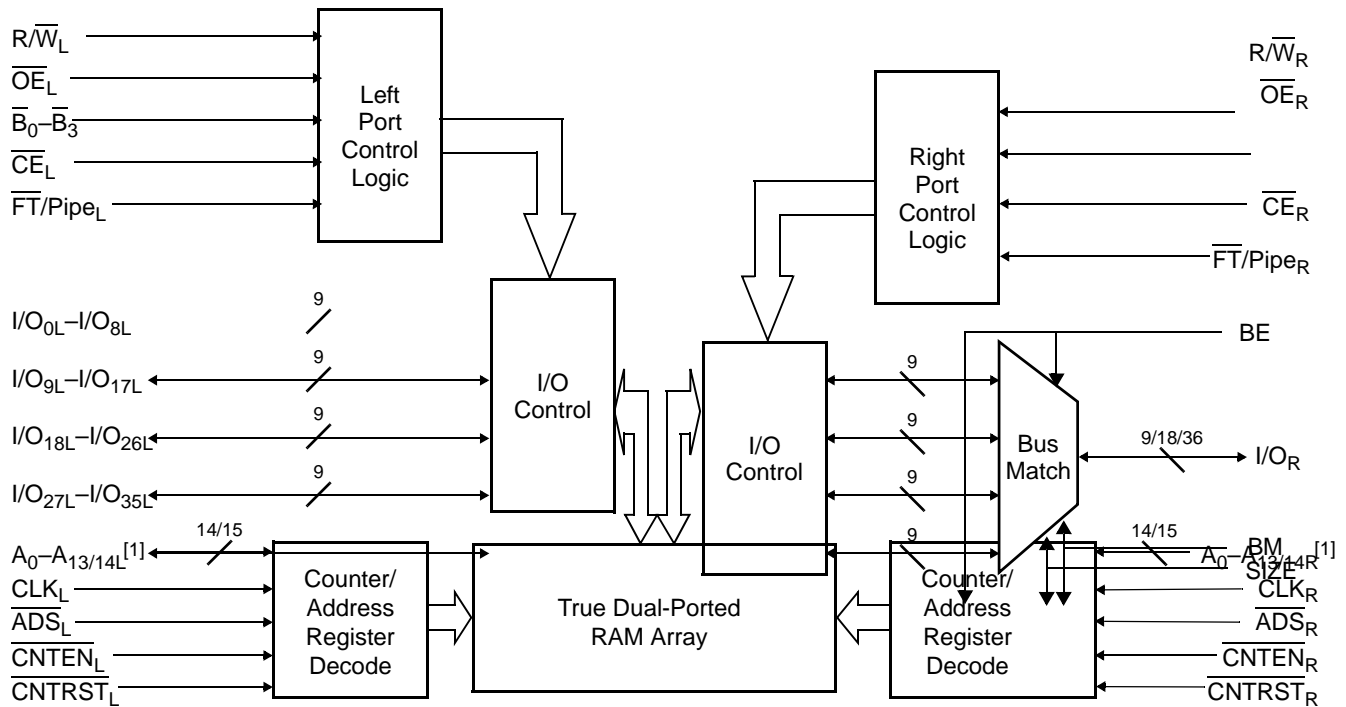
$R/\overline{W}_L$
$\overline{OE}_L$
$\overline{B}_0$–$\overline{B}_3$
$\overline{CE}_L$
$\overline{FT}/Pipe_L$

Left Port Control Logic

$R/\overline{W}_R$
$\overline{OE}_R$

Right Port Control Logic

$\overline{CE}_R$
$\overline{FT}/Pipe_R$

$I/O_{0L}$–$I/O_{8L}$
9
$I/O_{9L}$–$I/O_{17L}$
9
$I/O_{18L}$–$I/O_{26L}$
9
$I/O_{27L}$–$I/O_{35L}$
9

I/O Control

I/O Control

9
9
9
9

BE

Bus Match

9/18/36
$I/O_R$

$A_0$–$A_{13/14L}$$^{[1]}$
14/15
$\overline{CLK}_L$
$\overline{ADS}_L$
$\overline{CNTEN}_L$
$\overline{CNTRST}_L$

Counter/ Address Register Decode

True Dual-Ported RAM Array

Counter/ Address Register Decode

14/15
BM
SIZE
$A_0$–$A_{13/14R}$$^{[1]}$
$\overline{CLK}_R$
$\overline{ADS}_R$
$\overline{CNTEN}_R$
$\overline{CNTRST}_R$